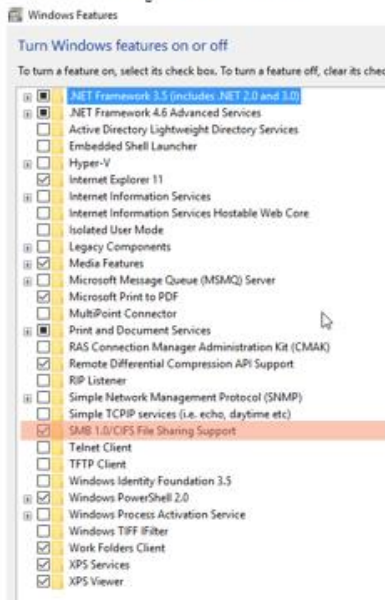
Windows Features

Turn Windows features on or off

To turn a feature on, select its check box. To turn a feature off, clear its chec

.NET Framework 3.5 (includes .NET 2.0 and 3.0)
.NET Framework 4.6 Advanced Services
Active Directory Lightweight Directory Services
Embedded Shell Launcher
Hyper-V
Internet Explorer 11
Internet Information Services
Internet Information Services Hostable Web Core
Isolated User Mode
Legacy Components
Media Features
Microsoft Message Queue (MSMQ) Server
Microsoft Print to PDF
MultiPoint Connector
Print and Document Services
RAS Connection Manager Administration Kit (CMAK)
Remote Differential Compression API Support
RIP Listener
Simple Network Management Protocol (SNMP)
Simple TCPIP services (i.e. echo, daytime etc)
SMB 1.0/CIFS File Sharing Support
Telnet Client
TFTP Client
Windows Identity Foundation 3.5
Windows PowerShell 2.0
Windows Process Activation Service
Windows TIFF IFilter
Work Folders Client
XPS Services
XPS Viewer